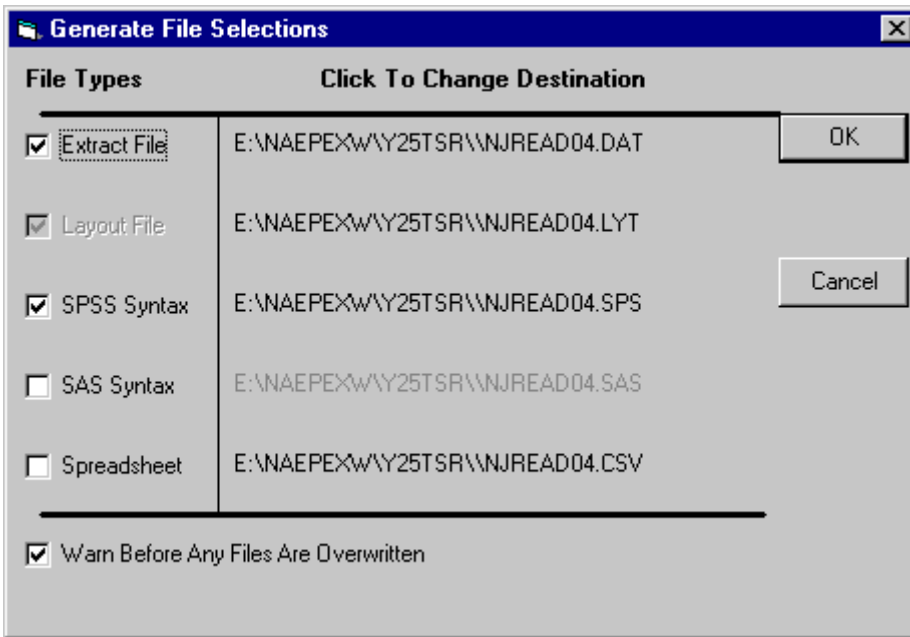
Generate File Selections

File Types

Click To Change Destination

Extract File

E:\NAEPEXW\Y25TSR\\NJREAD04.DAT

OK

Layout File

E:\NAEPEXW\Y25TSR\\NJREAD04.LYT

Cancel

SPSS Syntax

E:\NAEPEXW\Y25TSR\\NJREAD04.SPS

SAS Syntax

E:\NAEPEXW\Y25TSR\\NJREAD04.SAS

Spreadsheet

E:\NAEPEXW\Y25TSR\\NJREAD04.CSV

Warn Before Any Files Are Overwritten